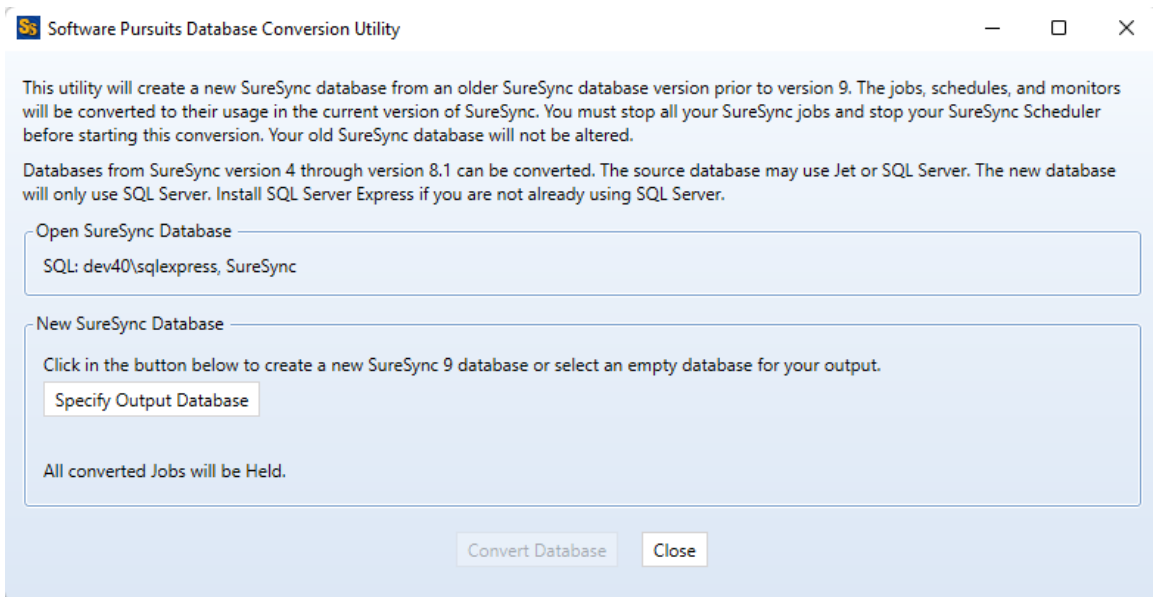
Software Pursuits Database Conversion Utility

This utility will create a new SureSync database from an older SureSync database version prior to version 9. The jobs, schedules, and monitors will be converted to their usage in the current version of SureSync. You must stop all your SureSync jobs and stop your SureSync Scheduler before starting this conversion. Your old SureSync database will not be altered.

Databases from SureSync version 4 through version 8.1 can be converted. The source database may use Jet or SQL Server. The new database will only use SQL Server. Install SQL Server Express if you are not already using SQL Server.

Open SureSync Database

SQL: dev40\sqlexpress, SureSync

New SureSync Database

Click in the button below to create a new SureSync 9 database or select an empty database for your output.

Specify Output Database

All converted Jobs will be Held.

Convert Database

Close